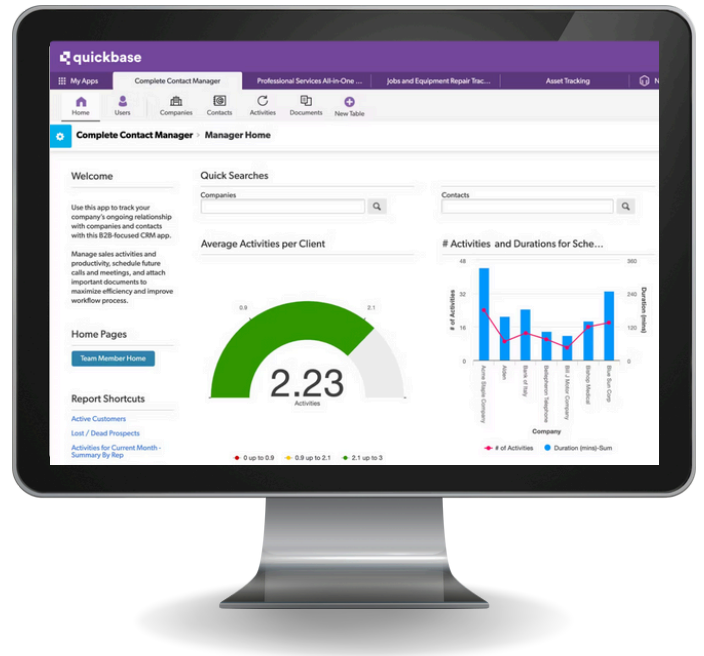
quickbase

My Apps | Complete Contact Manager | Professional Services All-in-One ... | Jobs and Equipment Repair Trac... | Asset Tracking | N

Home | Users | Companies | Contacts | Activities | Documents | New Table

Complete Contact Manager > Manager Home

Welcome

Use this app to track your company's ongoing relationship with companies and contacts with this B2B-focused CRM app.

Manage sales activities and productivity, schedule future calls and meetings, and attach important documents to maximize efficiency and improve workflow process.

Home Pages

Team Member Home

Report Shortcuts

Active Customers

Lost / Dead Prospects

Activities for Current Month - Summary By Rep

Quick Searches

Companies

Contacts

Average Activities per Client

0.9

2.1

2.23

Activities

0 up to 0.9 | 0.9 up to 2.1 | 2.1 up to 3

# Activities and Durations for Sche...

48

24

0

360

240

120

0

# of Activities

Duration (mins)

Acme Staple Company

Alden

Bank of Italy

Bellsystem Telephone

Bill J Motor Company

Bishop Medical

Blue Sun Corp

Company

# of Activities | Duration (mins)-Sum